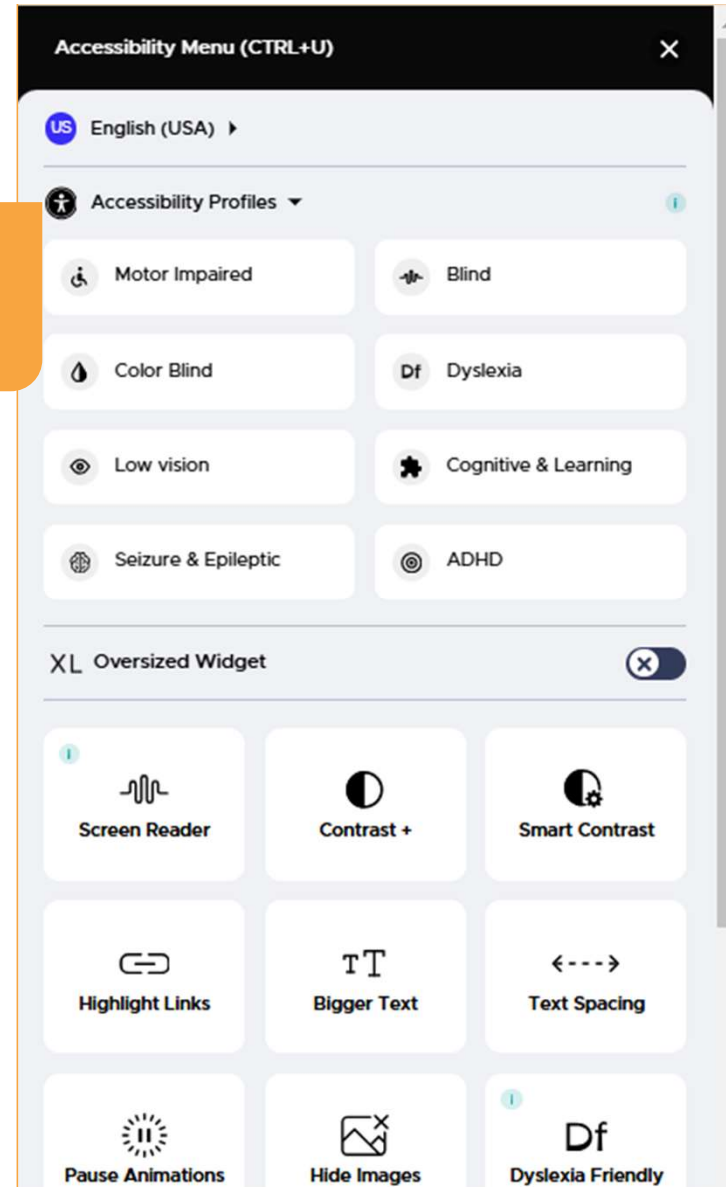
Accessibility Menu (CTRL+U)

US English (USA)

Accessibility Profiles

i

Motor Impaired

Blind

Color Blind

Df Dyslexia

Low vision

Cognitive & Learning

Seizure & Epileptic

ADHD

XL Oversized Widget

i

Screen Reader

Contrast +

Smart Contrast

Highlight Links

TT

Bigger Text

Text Spacing

Pause Animations

Hide Images

i

Df

Dyslexia Friendly